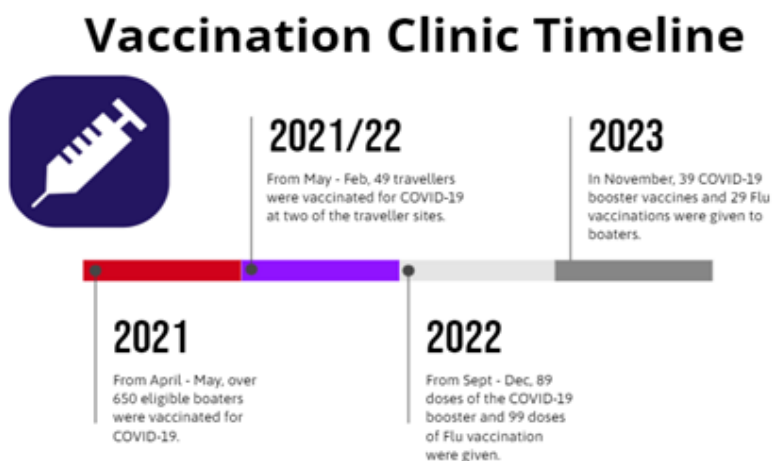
Vaccination Clinic Timeline

2021/22

From May - Feb, 49 travellers were vaccinated for COVID-19 at two of the traveller sites.

2023

In November, 39 COVID-19 booster vaccines and 29 Flu vaccinations were given to boaters.

2021

From April - May, over 650 eligible boaters were vaccinated for COVID-19.

2022

From Sept - Dec, 89 doses of the COVID-19 booster and 99 doses of Flu vaccination were given.